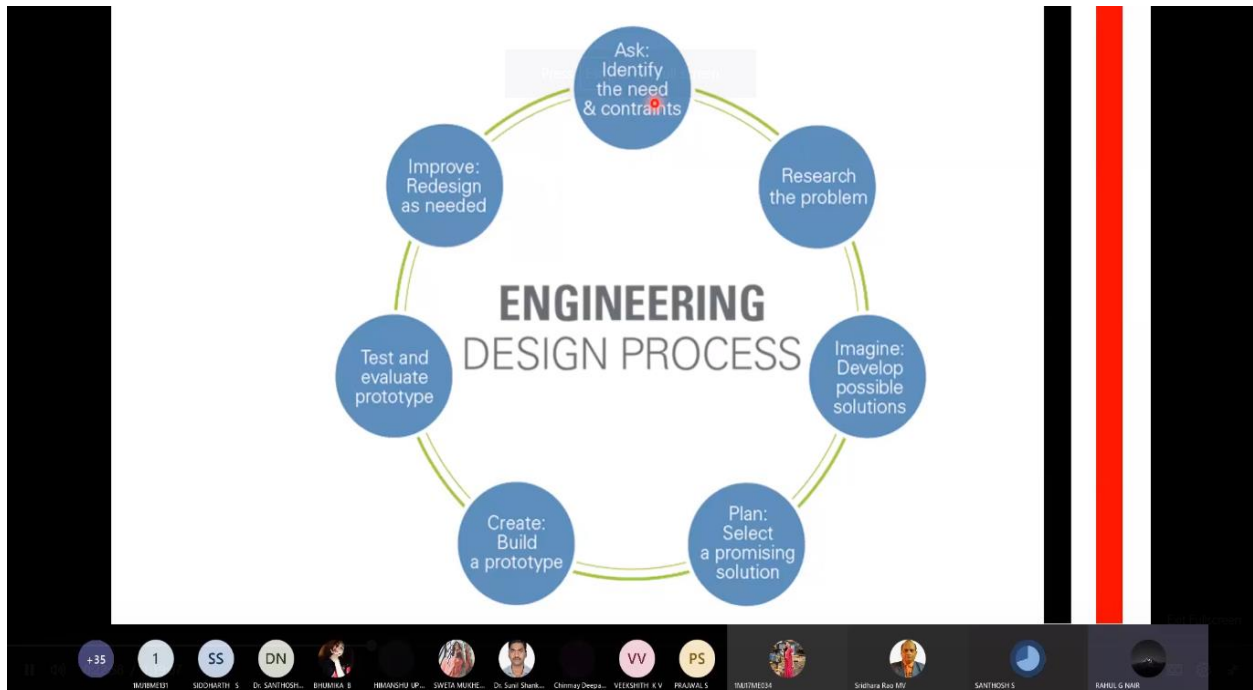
Ask: Identify the need & contraints

Research the problem

Imagine: Develop possible solutions

Plan: Select a promising solution

Create: Build a prototype

Test and evaluate prototype

Improve: Redesign as needed

ENGINEERING DESIGN PROCESS

+35
1
1MJ18ME131
SS
SIDDHARTH S
DN
Dr. SANTHOSH...
BHUMIKA B
HIMANSHU UP...
SWETA MUKHE...
Dr. Sunil Shank...
Chinmay Deepa...
VV
VEEKSHITH K V
PS
PRAJWAL S
1MJ17ME034
Sridhara Rao MV
SANTHOSH S
RAHUL G NAIR